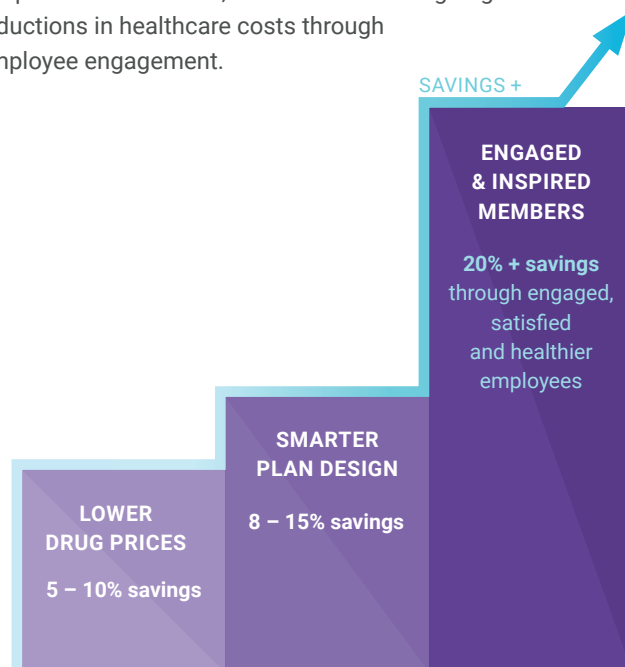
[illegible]
ductions in healthcare costs through
nployee engagement.

SAVINGS +

ENGAGED & INSPIRED MEMBERS

20% + savings through engaged, satisfied and healthier employees

SMARTER PLAN DESIGN

8 – 15% savings

LOWER DRUG PRICES

5 – 10% savings